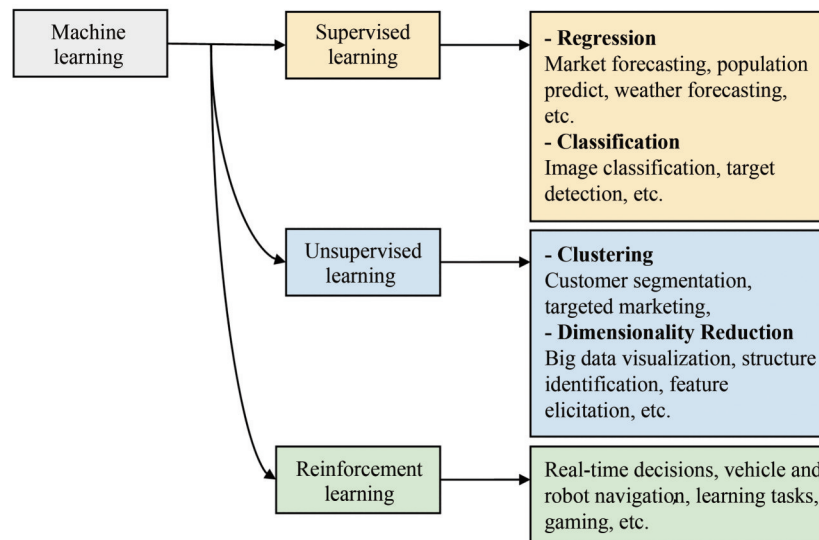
Machine learning

Supervised learning

- Regression
Market forecasting, population predict, weather forecasting, etc.
- Classification
Image classification, target detection, etc.

Unsupervised learning

- Clustering
Customer segmentation, targeted marketing,
- Dimensionality Reduction
Big data visualization, structure identification, feature elicitation, etc.

Reinforcement learning

Real-time decisions, vehicle and robot navigation, learning tasks, gaming, etc.